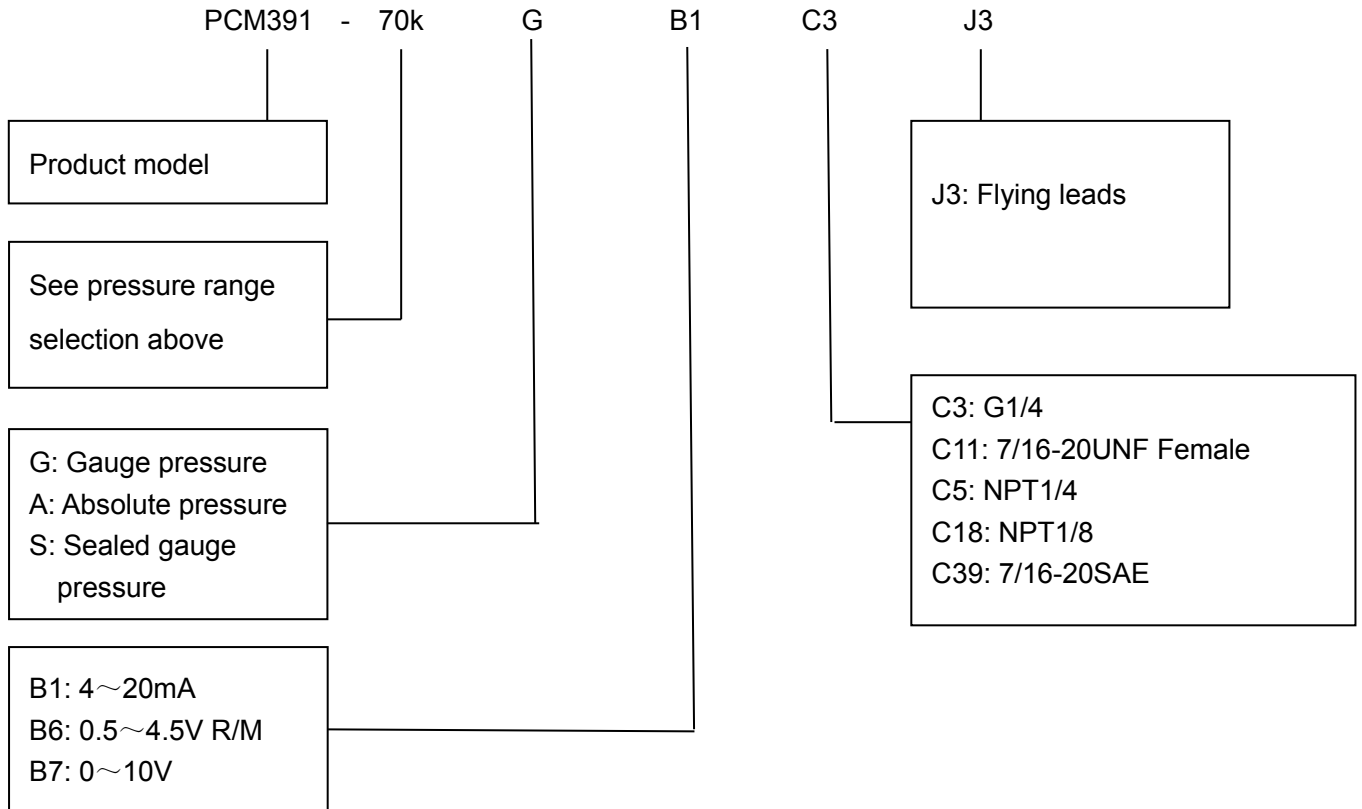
PCM391 - 70k G B1 C3 J3

Product model

See pressure range selection above

G: Gauge pressure
A: Absolute pressure
S: Sealed gauge pressure

B1: 4～20mA
B6: 0.5～4.5V R/M
B7: 0～10V

J3: Flying leads

C3: G1/4
C11: 7/16-20UNF Female
C5: NPT1/4
C18: NPT1/8
C39: 7/16-20SAE